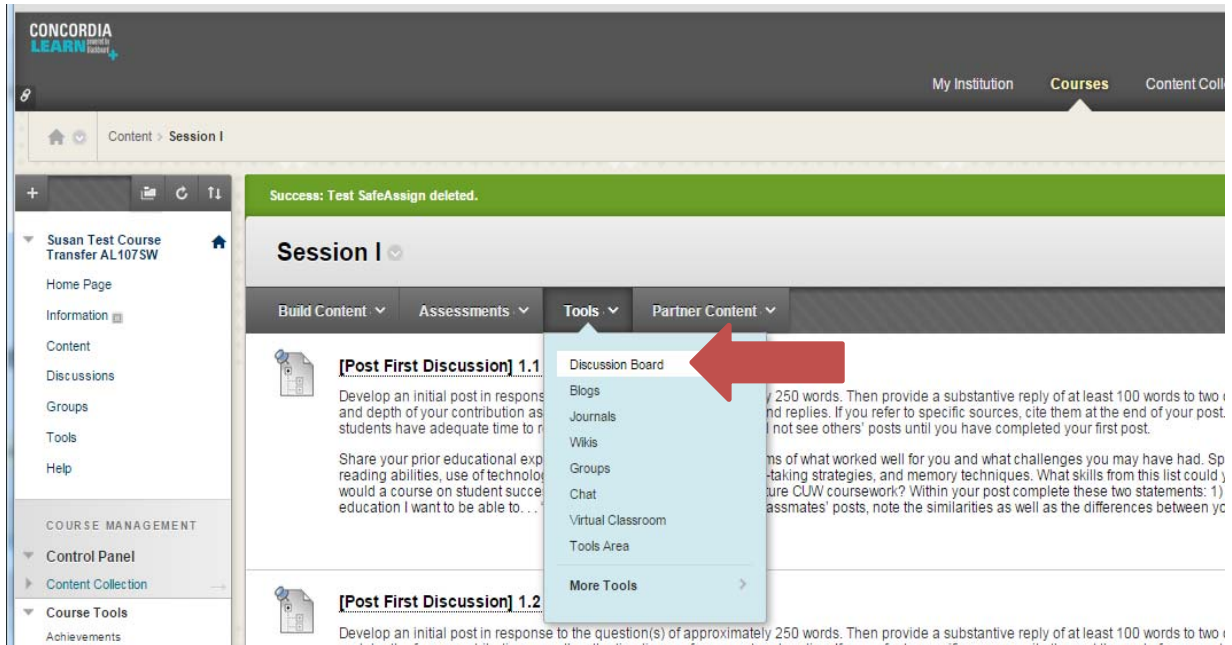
CONCORDIA LEARN

My Institution Courses Content Coll

Content > Session I

Success: Test SafeAssign deleted.

Susan Test Course Transfer AL107SW

Home Page
Information
Content
Discussions
Groups
Tools
Help

COURSE MANAGEMENT
Control Panel
Content Collection
Course Tools
Achievements

Session I

Build Content Assessments Tools Partner Content

Discussion Board
Blogs
Journals
Wikis
Groups
Chat
Virtual Classroom
Tools Area
More Tools

[Post First Discussion] 1.1

Develop an initial post in respons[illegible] 250 words. Then provide a substantive reply of at least 100 words to two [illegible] and depth of your contribution as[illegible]nd replies. If you refer to specific sources, cite them at the end of your post. students have adequate time to r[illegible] not see others' posts until you have completed your first post.

Share your prior educational exp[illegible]s of what worked well for you and what challenges you may have had. Sp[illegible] reading abilities, use of technolog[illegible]-taking strategies, and memory techniques. What skills from this list could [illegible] would a course on student succe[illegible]ture CUW coursework? Within your post complete these two statements: 1) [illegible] education I want to be able to. . . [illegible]assmates' posts, note the similarities as well as the differences between yo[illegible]

[Post First Discussion] 1.2

Develop an initial post in response to the question(s) of approximately 250 words. Then provide a substantive reply of at least 100 words to two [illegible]